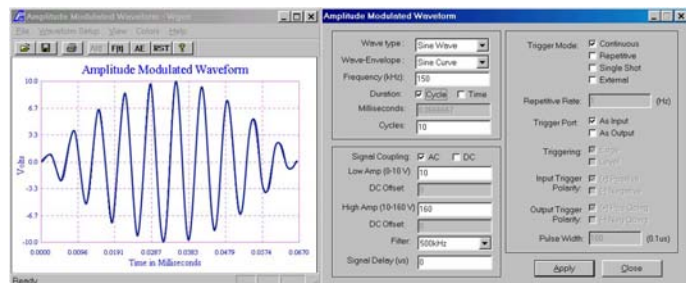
Amplitude Modulated Waveform - Wgen
File Waveform Setup View Colors Help
FR AE RST ?
Amplitude Modulated Waveform
10.0
6.7
3.3
0.0
-3.3
-6.7
-10.0
Volts
0.0000 0.0096 0.0191 0.0287 0.0383 0.0479 0.0574 0.0670
Time in Milliseconds
Ready

Amplitude Modulated Waveform
Wave type: Sine Wave
Wave-Envelope: Sine Curve
Frequency (kHz): 150
Duration: Cycle Time
Milliseconds: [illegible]
Cycles: 10
Signal Coupling: AC DC
Low Amp (0-10 V): 10
DC Offset: 0
High Amp (10-160 V): 160
DC Offset: 0
Filter: 500kHz
Signal Delay (us): 0
Trigger Mode: Continuous
Repetitive
Single Shot
External
Repetitive Rate: 1 (Hz)
Trigger Port: As Input
As Output
Triggering: Edge
Level
Input Trigger Polarity: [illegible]
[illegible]
Output Trigger Polarity: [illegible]
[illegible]
Pulse Width: 100 (0.1us)
Apply
Close